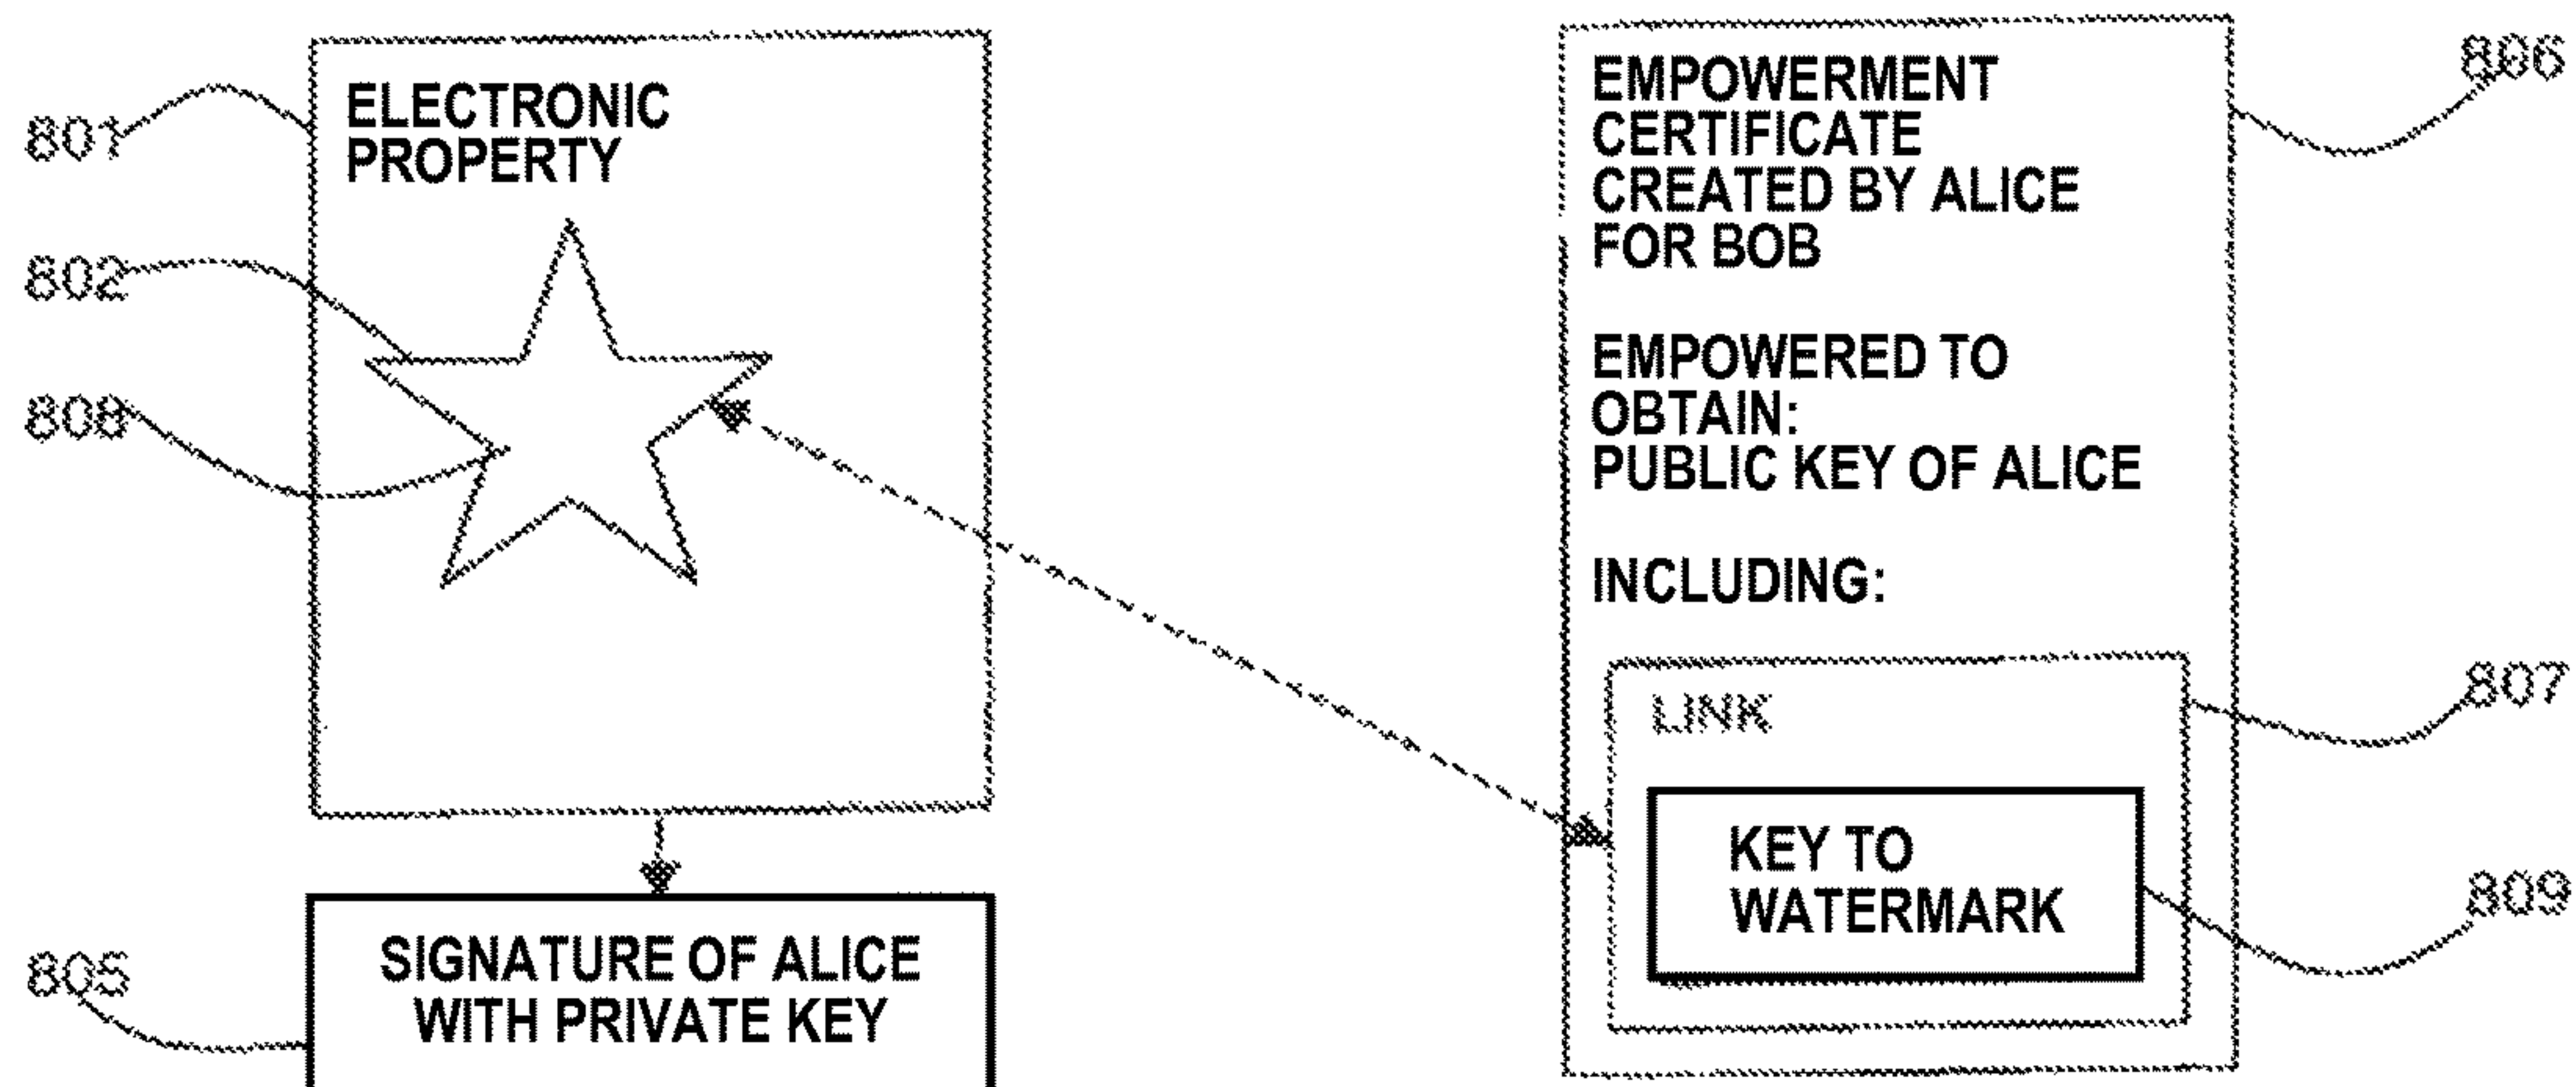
801

ELECTRONIC PROPERTY

802

808

805

SIGNATURE OF ALICE WITH PRIVATE KEY

806

EMPOWERMENT CERTIFICATE CREATED BY ALICE FOR BOB

EMPOWERED TO OBTAIN: PUBLIC KEY OF ALICE

INCLUDING:

807

LINK

KEY TO WATERMARK

809